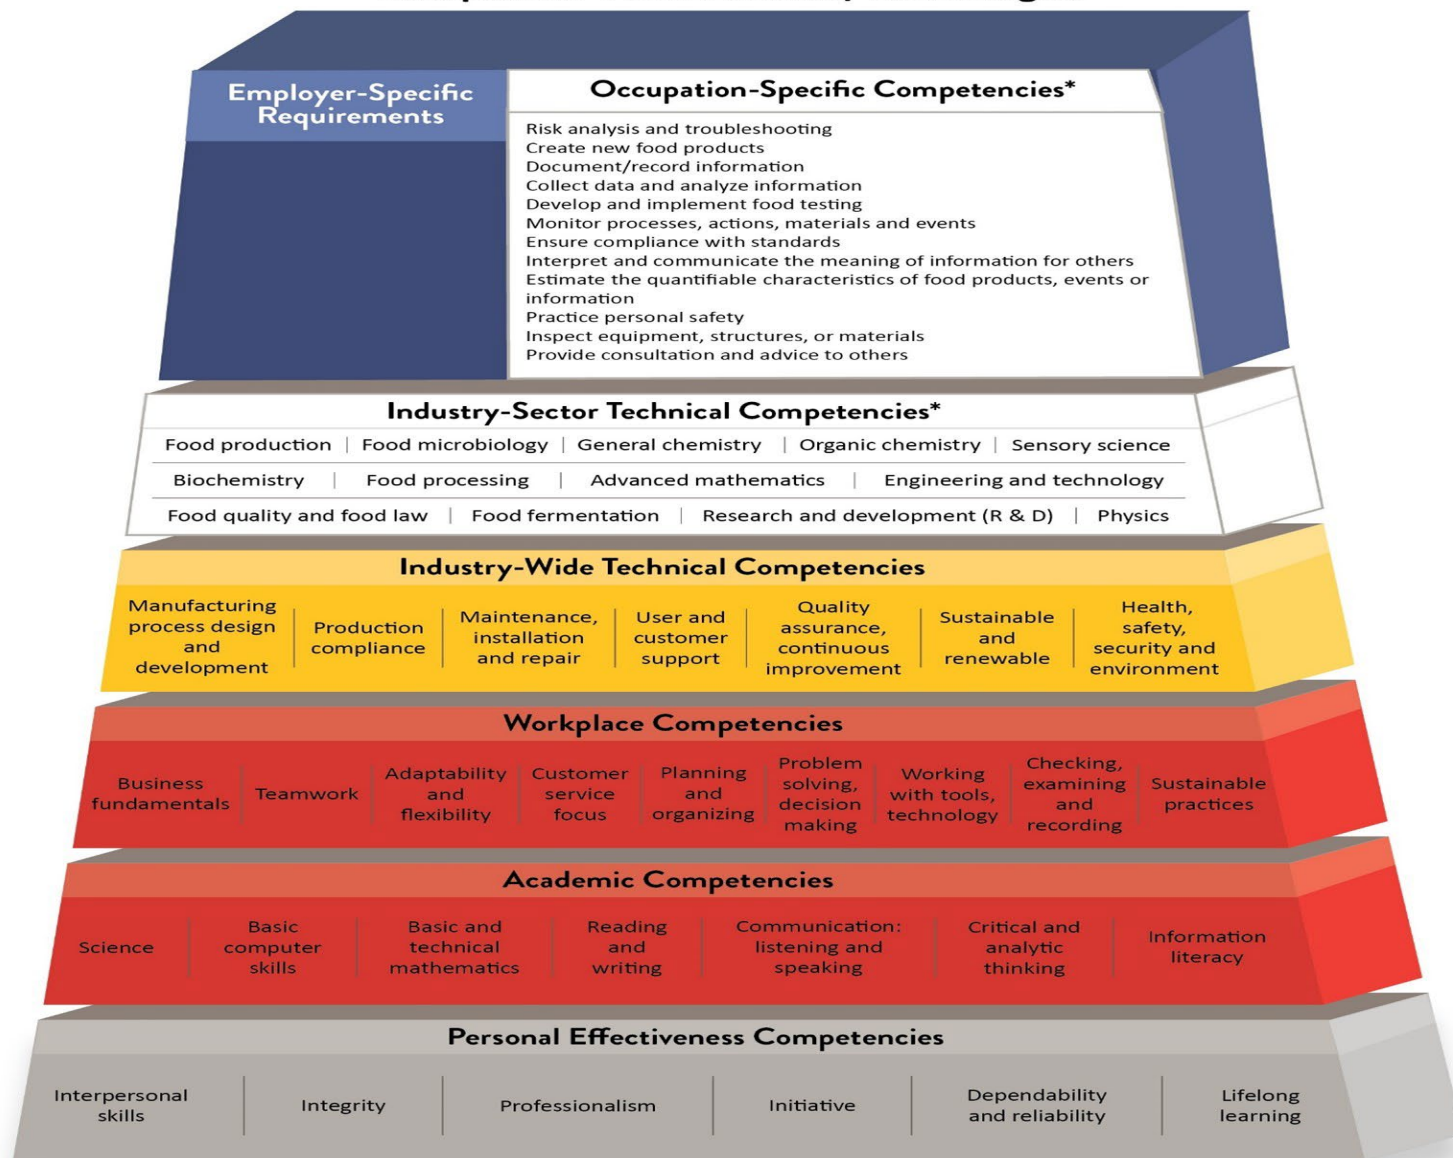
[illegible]

Employer-Specific Requirements

Occupation-Specific Competencies*

Risk analysis and troubleshooting
Create new food products
Document/record information
Collect data and analyze information
Develop and implement food testing
Monitor processes, actions, materials and events
Ensure compliance with standards
Interpret and communicate the meaning of information for others
Estimate the quantifiable characteristics of food products, events or information
Practice personal safety
Inspect equipment, structures, or materials
Provide consultation and advice to others

Industry-Sector Technical Competencies*

Food production | Food microbiology | General chemistry | Organic chemistry | Sensory science

Biochemistry | Food processing | Advanced mathematics | Engineering and technology

Food quality and food law | Food fermentation | Research and development (R & D) | Physics

Industry-Wide Technical Competencies

Manufacturing process design and development | Production compliance | Maintenance, installation and repair | User and customer support | Quality assurance, continuous improvement | Sustainable and renewable | Health, safety, security and environment

Workplace Competencies

Business fundamentals | Teamwork | Adaptability and flexibility | Customer service focus | Planning and organizing | Problem solving, decision making | Working with tools, technology | Checking, examining and recording | Sustainable practices

Academic Competencies

Science | Basic computer skills | Basic and technical mathematics | Reading and writing | Communication: listening and speaking | Critical and analytic thinking | Information literacy

Personal Effectiveness Competencies

Interpersonal skills | Integrity | Professionalism | Initiative | Dependability and reliability | Lifelong learning